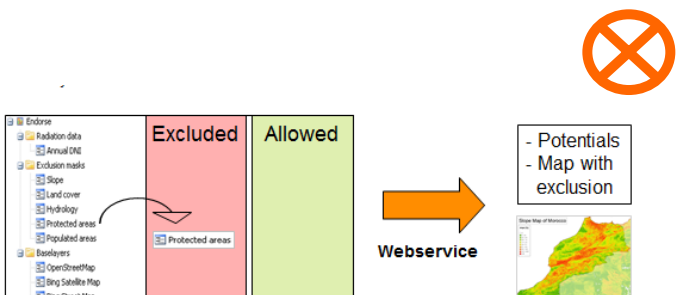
Endorse
Radiation data
Annual DNI
Exclusion masks
Slope
Land cover
Hydrology
Protected areas
Populated areas
Baselayers
OpenStreetMap
Bing Satellite Map
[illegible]

Excluded

Protected areas

Allowed

Webservice

- Potentials
- Map with exclusion

Slope Map of Morocco